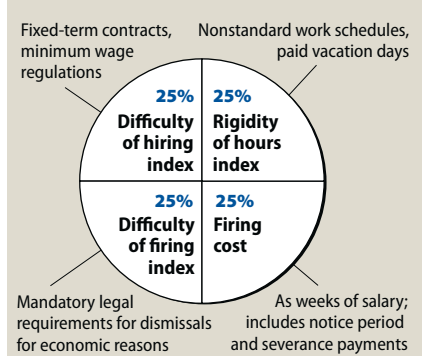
Fixed-term contracts, minimum wage regulations

Nonstandard work schedules, paid vacation days

25%
Difficulty of hiring index

25%
Rigidity of hours index

25%
Difficulty of firing index

25%
Firing cost

Mandatory legal requirements for dismissals for economic reasons

As weeks of salary; includes notice period and severance payments